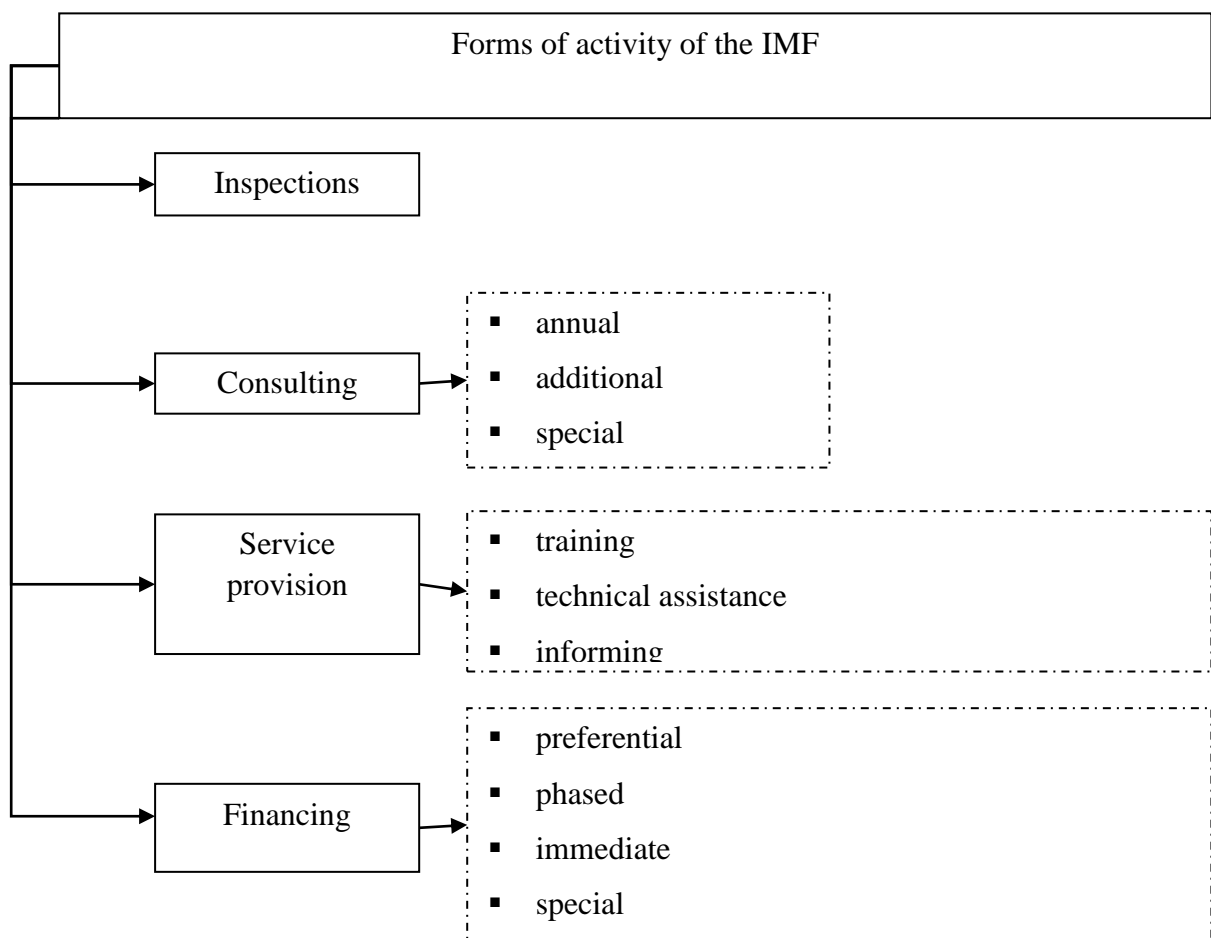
Forms of activity of the IMF

Inspections

Consulting

- annual
- additional
- special

Service provision

- training
- technical assistance
- informing

Financing

- preferential
- phased
- immediate
- special